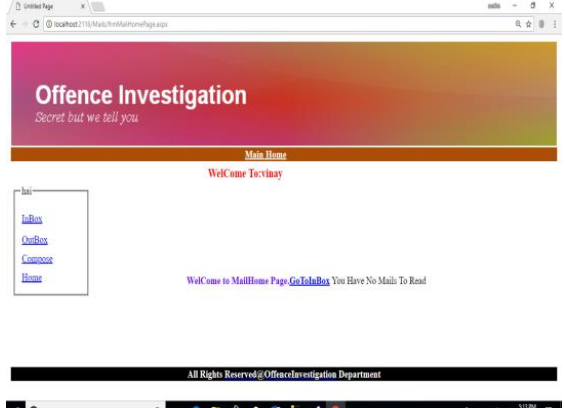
Untitled Page
localhost:2116/Mails/frmMailHomePage.aspx

Offence Investigation
Secret but we tell you

Main Home
WelCome To:vinay

hai
InBox
OutBox
Compose
Home

WelCome to MailHome Page,GoToInBox You Have No Mails To Read

All Rights Reserved@OffenceInvestigation Department